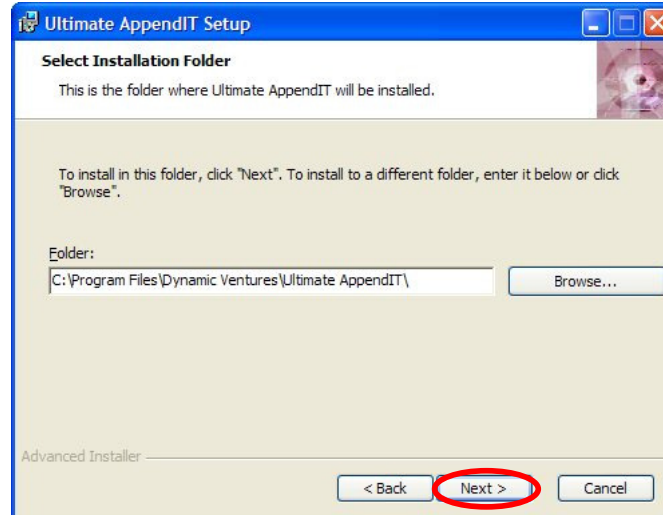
Ultimate AppendIT Setup

Select Installation Folder

This is the folder where Ultimate AppendIT will be installed.

To install in this folder, click "Next". To install to a different folder, enter it below or click "Browse".

Folder:

C:\Program Files\Dynamic Ventures\Ultimate AppendIT\

Browse...

Advanced Installer

< Back

Next >

Cancel